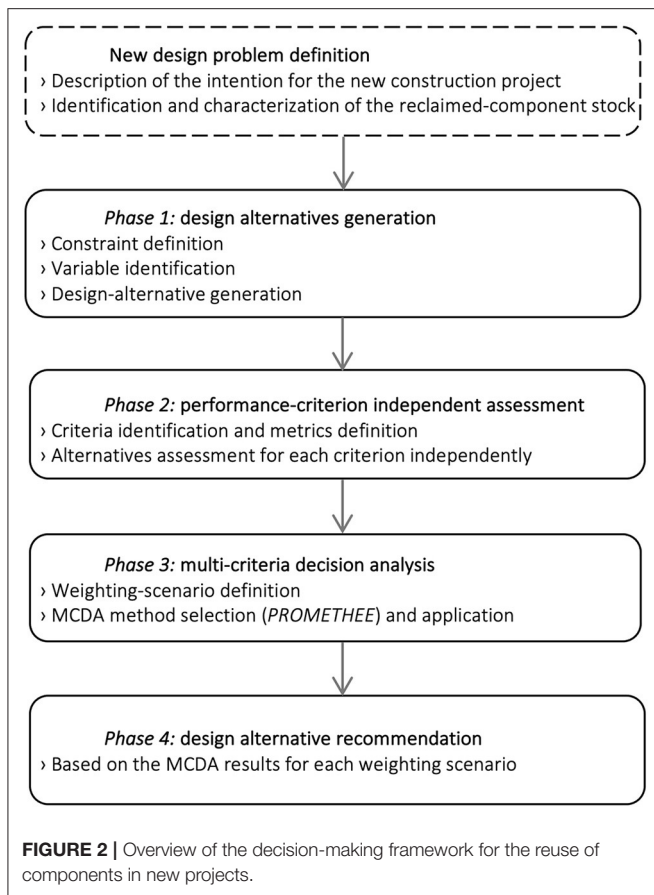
New design problem definition

› Description of the intention for the new construction project
› Identification and characterization of the reclaimed-component stock

Phase 1: design alternatives generation

› Constraint definition
› Variable identification
› Design-alternative generation

Phase 2: performance-criterion independent assessment

› Criteria identification and metrics definition
› Alternatives assessment for each criterion independently

Phase 3: multi-criteria decision analysis

› Weighting-scenario definition
› MCDA method selection (PROMETHEE) and application

Phase 4: design alternative recommendation

› Based on the MCDA results for each weighting scenario

FIGURE 2 | Overview of the decision-making framework for the reuse of components in new projects.